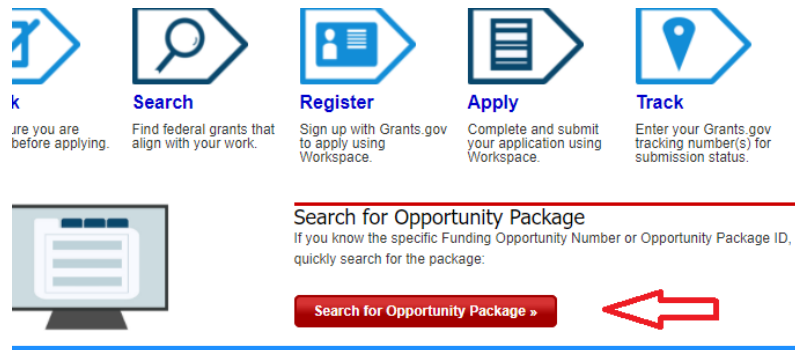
k
ure you are before applying.

Search
Find federal grants that align with your work.

Register
Sign up with Grants.gov to apply using Workspace.

Apply
Complete and submit your application using Workspace.

Track
Enter your Grants.gov tracking number(s) for submission status.

Search for Opportunity Package
If you know the specific Funding Opportunity Number or Opportunity Package ID, quickly search for the package:

Search for Opportunity Package »